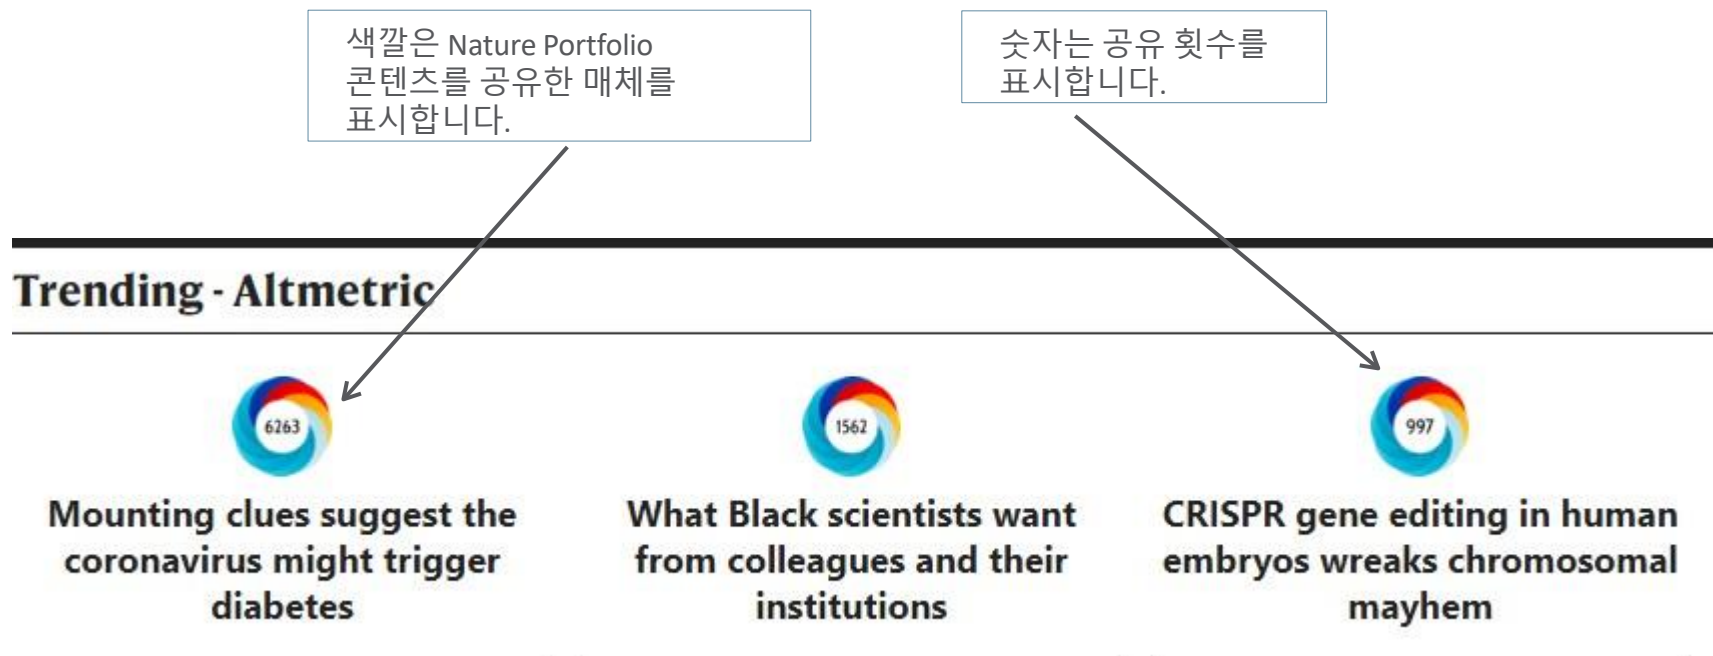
색깔은 Nature Portfolio 콘텐츠를 공유한 매체를 표시합니다.

숫자는 공유 횟수를 표시합니다.

Trending - Altmetric

6263

Mounting clues suggest the coronavirus might trigger diabetes

1562

What Black scientists want from colleagues and their institutions

997

CRISPR gene editing in human embryos wreaks chromosomal mayhem